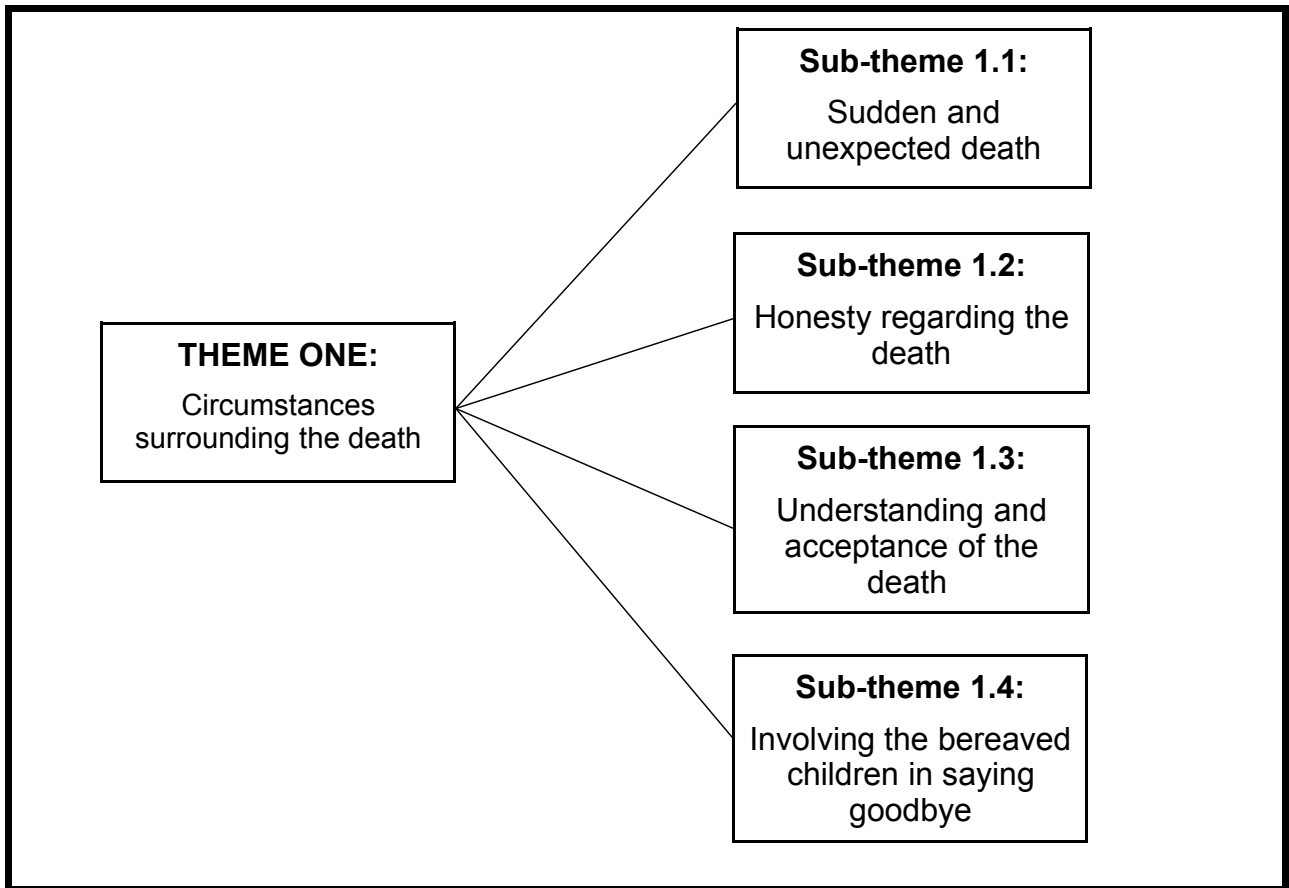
THEME ONE:
Circumstances surrounding the death

Sub-theme 1.1:
Sudden and unexpected death

Sub-theme 1.2:
Honesty regarding the death

Sub-theme 1.3:
Understanding and acceptance of the death

Sub-theme 1.4:
Involving the bereaved children in saying goodbye